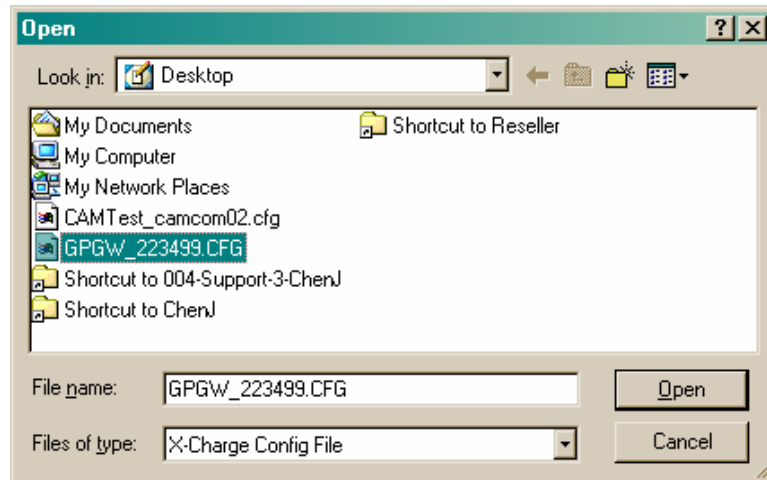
Open

?

Look in: Desktop

My Documents
My Computer
My Network Places
CAMTest_camcom02.cfg
GPGW_223499.CFG
Shortcut to 004-Support-3-ChenJ
Shortcut to ChenJ

Shortcut to Reseller

File name: GPGW_223499.CFG

Open

Files of type: X-Charge Config File

Cancel